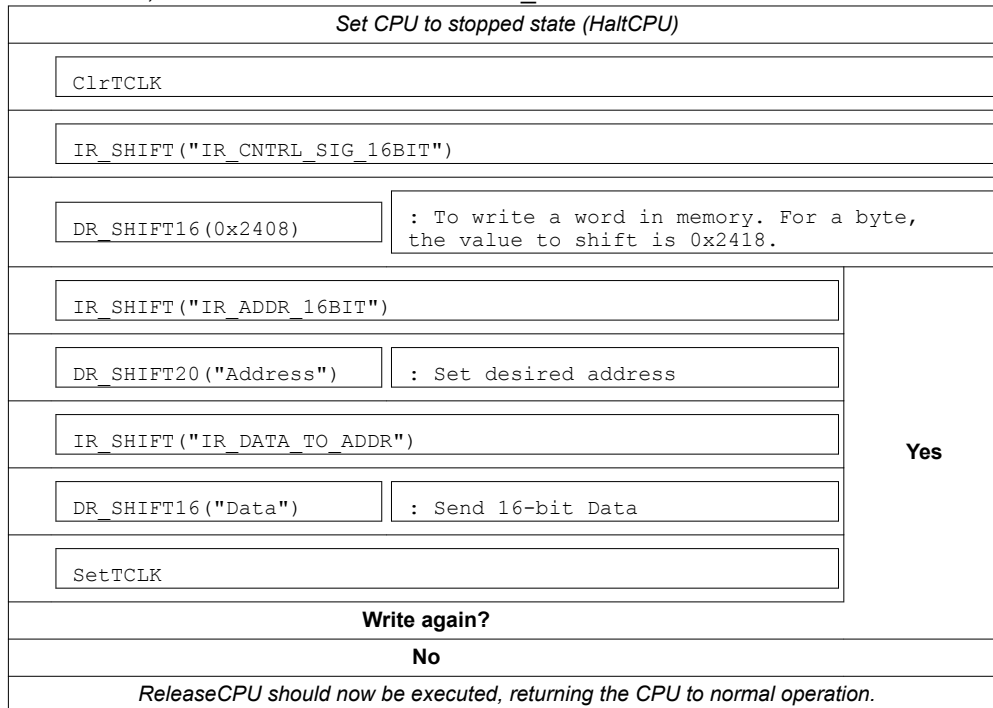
Set CPU to stopped state (HaltCPU)

ClrTCLK

IR_SHIFT("IR_CNTRL_SIG_16BIT")

DR_SHIFT16(0x2408)

: To write a word in memory. For a byte, the value to shift is 0x2418.

IR_SHIFT("IR_ADDR_16BIT")

DR_SHIFT20("Address")

: Set desired address

IR_SHIFT("IR_DATA_TO_ADDR")

Yes

DR_SHIFT16("Data")

: Send 16-bit Data

SetTCLK

Write again?

No

ReleaseCPU should now be executed, returning the CPU to normal operation.